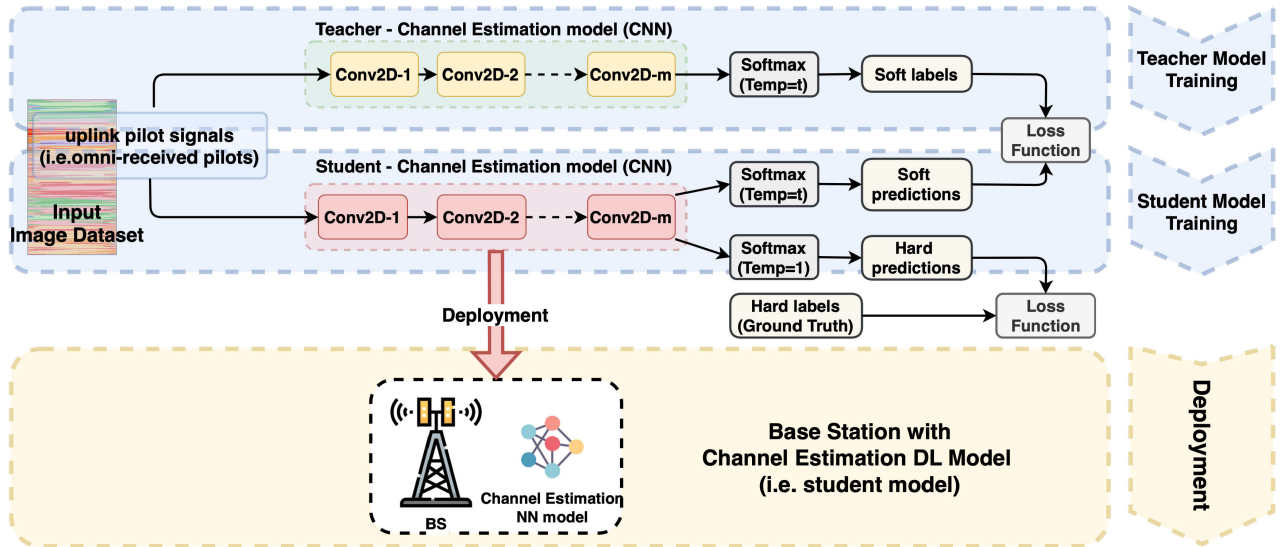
Teacher - Channel Estimation model (CNN)

Conv2D-1

Conv2D-2

Conv2D-m

Softmax (Temp=t)

Soft labels

Teacher Model Training

uplink pilot signals (i.e.omni-received pilots)

Input Image Dataset

Loss Function

Student - Channel Estimation model (CNN)

Softmax (Temp=t)

Soft predictions

Conv2D-1

Conv2D-2

Conv2D-m

Student Model Training

Softmax (Temp=1)

Hard predictions

Hard labels (Ground Truth)

Loss Function

Deployment

BS

Channel Estimation NN model

Base Station with Channel Estimation DL Model (i.e. student model)

Deployment